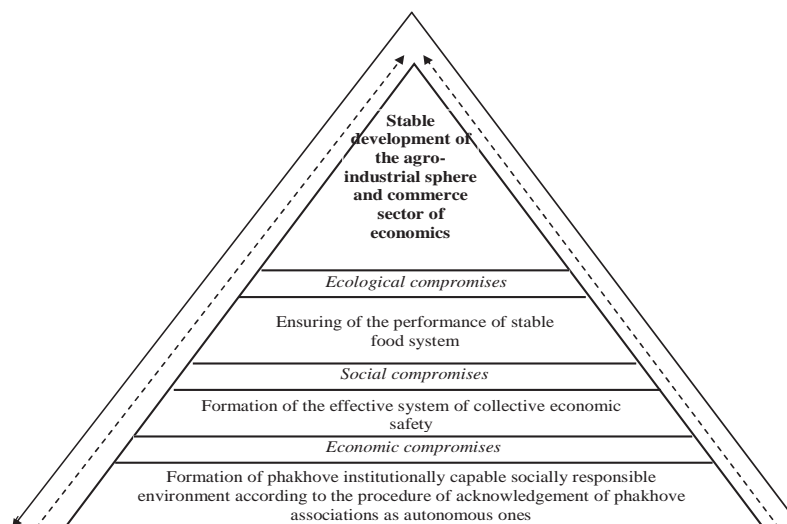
**Stable development of the agro-industrial sphere and commerce sector of economics**

*Ecological compromises*

Ensuring of the performance of stable food system

*Social compromises*

Formation of the effective system of collective economic safety

*Economic compromises*

Formation of phakhove institutionally capable socially responsible environment according to the procedure of acknowledgement of phakhove associations as autonomous ones